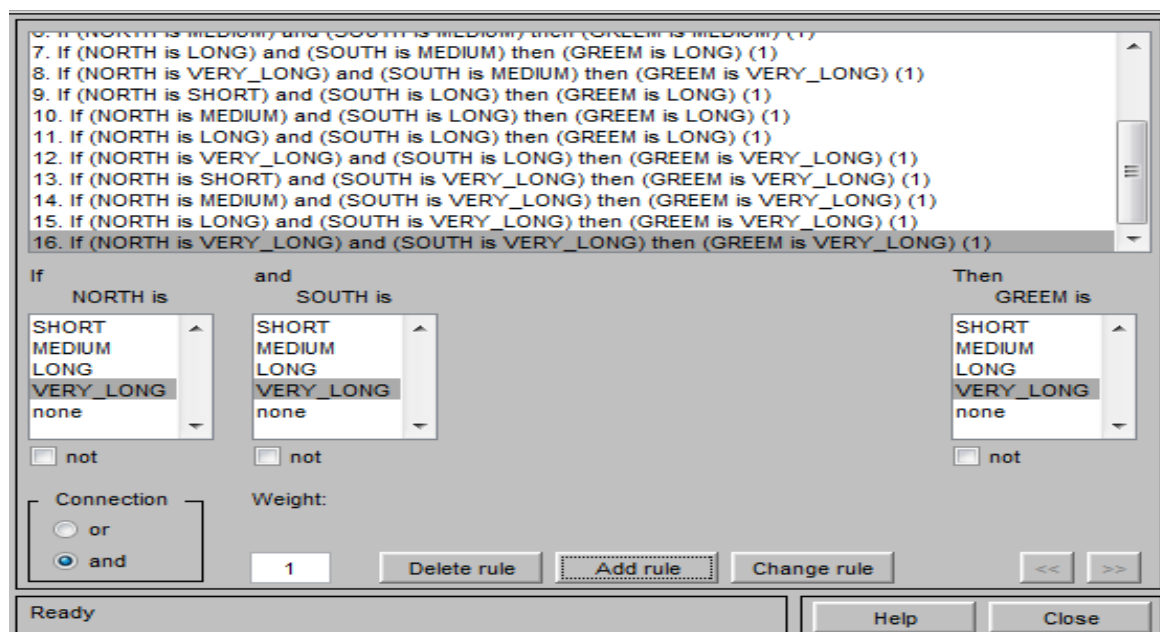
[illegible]
7. If (NORTH is LONG) and (SOUTH is MEDIUM) then (GREEM is LONG) (1)
8. If (NORTH is VERY_LONG) and (SOUTH is MEDIUM) then (GREEM is VERY_LONG) (1)
9. If (NORTH is SHORT) and (SOUTH is LONG) then (GREEM is LONG) (1)
10. If (NORTH is MEDIUM) and (SOUTH is LONG) then (GREEM is LONG) (1)
11. If (NORTH is LONG) and (SOUTH is LONG) then (GREEM is LONG) (1)
12. If (NORTH is VERY_LONG) and (SOUTH is LONG) then (GREEM is VERY_LONG) (1)
13. If (NORTH is SHORT) and (SOUTH is VERY_LONG) then (GREEM is VERY_LONG) (1)
14. If (NORTH is MEDIUM) and (SOUTH is VERY_LONG) then (GREEM is VERY_LONG) (1)
15. If (NORTH is LONG) and (SOUTH is VERY_LONG) then (GREEM is VERY_LONG) (1)
16. If (NORTH is VERY_LONG) and (SOUTH is VERY_LONG) then (GREEM is VERY_LONG) (1)

If
NORTH is
SHORT
MEDIUM
LONG
VERY_LONG
none
not

and
SOUTH is
SHORT
MEDIUM
LONG
VERY_LONG
none
not

Then
GREEM is
SHORT
MEDIUM
LONG
VERY_LONG
none
not

Connection
or
and

Weight:
1

Delete rule
Add rule
Change rule
<<
>>

Ready

Help
Close